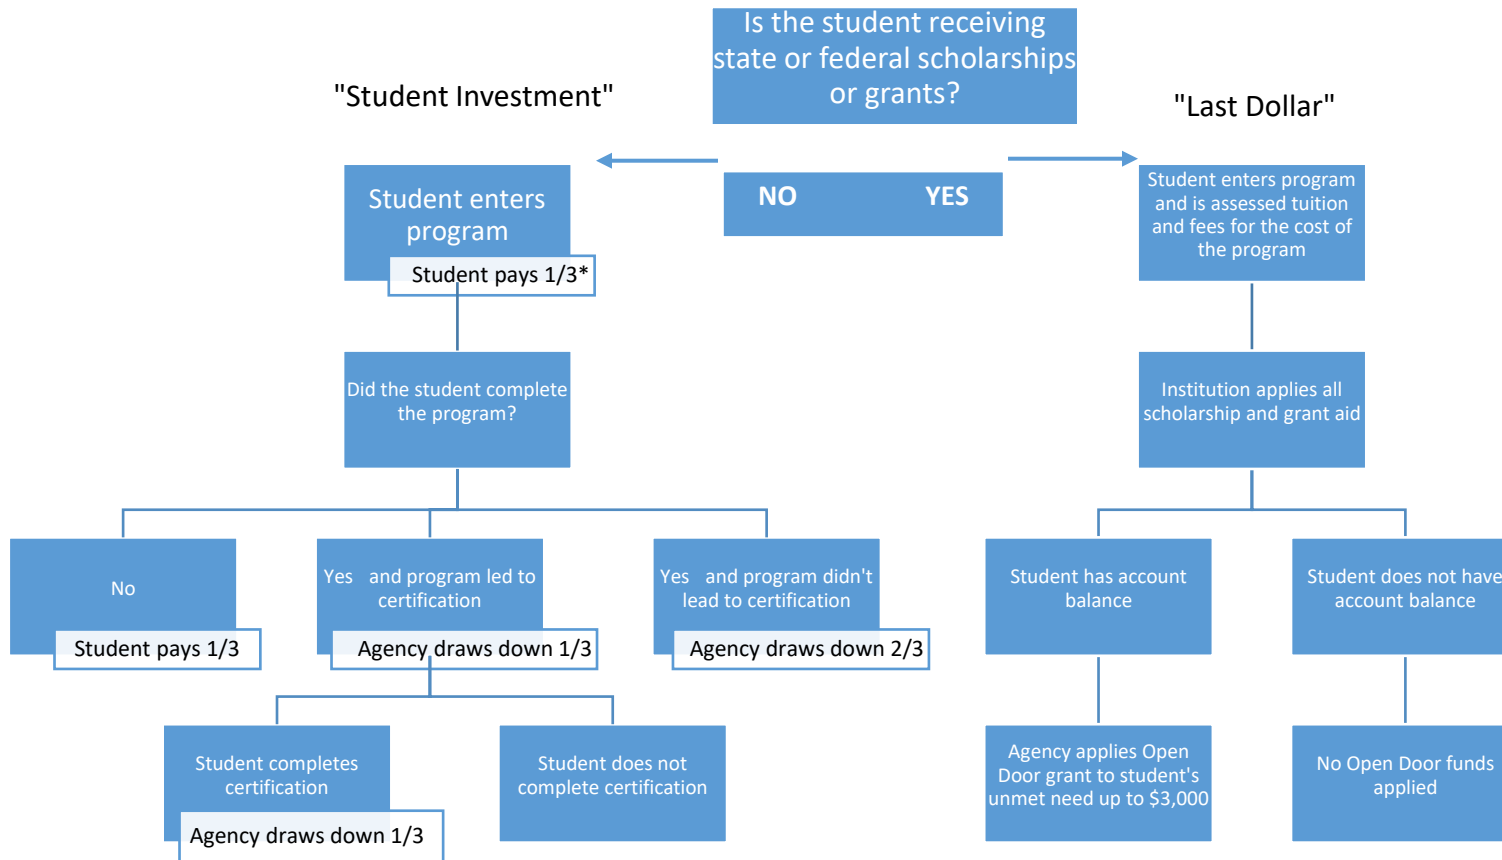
Is the student receiving state or federal scholarships or grants?

"Student Investment"

"Last Dollar"

NO

YES

Student enters program

Student pays 1/3*

Student enters program and is assessed tuition and fees for the cost of the program

Did the student complete the program?

Institution applies all scholarship and grant aid

No

Student pays 1/3

Yes and program led to certification

Agency draws down 1/3

Yes and program didn't lead to certification

Agency draws down 2/3

Student has account balance

Student does not have account balance

Student completes certification

Agency draws down 1/3

Student does not complete certification

Agency applies Open Door grant to student's unmet need up to $3,000

No Open Door funds applied